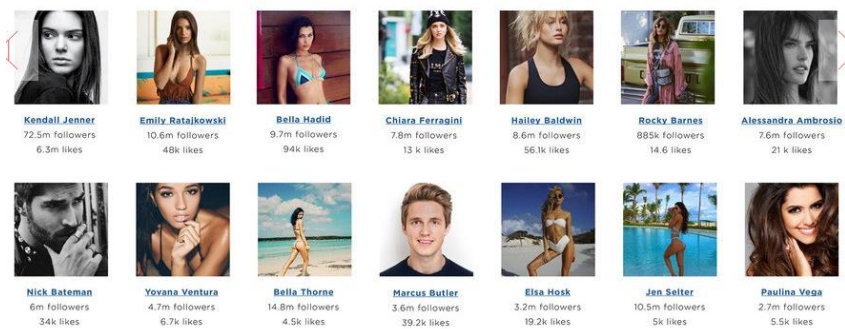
Kendall Jenner
72.5m followers
6.3m likes

Emily Ratajkowski
10.6m followers
48k likes

Bella Hadid
9.7m followers
94k likes

Chiara Ferragini
7.8m followers
13 k likes

Hailey Baldwin
8.6m followers
56.1k likes

Rocky Barnes
885k followers
14.6 likes

Alessandra Ambrosio
7.6m followers
21 k likes

Nick Bateman
6m followers
34k likes

Yovana Ventura
4.7m followers
6.7k likes

Bella Thorne
14.8m followers
4.5k likes

Marcus Butler
3.6m followers
39.2k likes

Elsa Hosk
3.2m followers
19.2k likes

Jen Selter
10.5m followers
5k likes

Paulina Vega
2.7m followers
5.5k likes